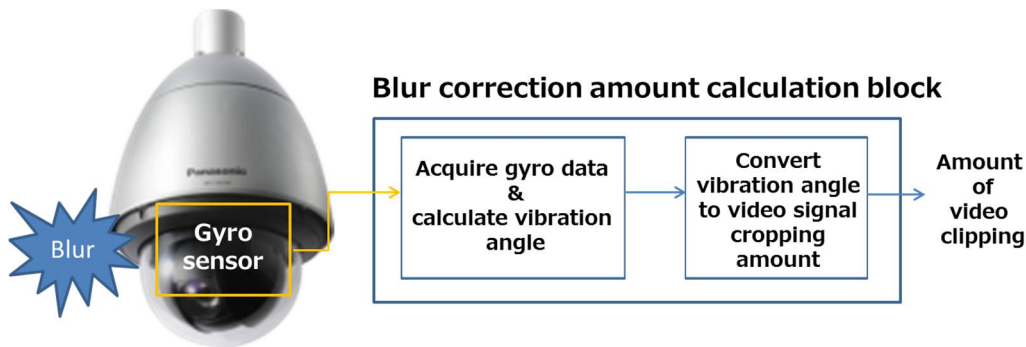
Panasonic

Blur

Gyro sensor

Blur correction amount calculation block

Acquire gyro data & calculate vibration angle

Convert vibration angle to video signal cropping amount

Amount of video clipping